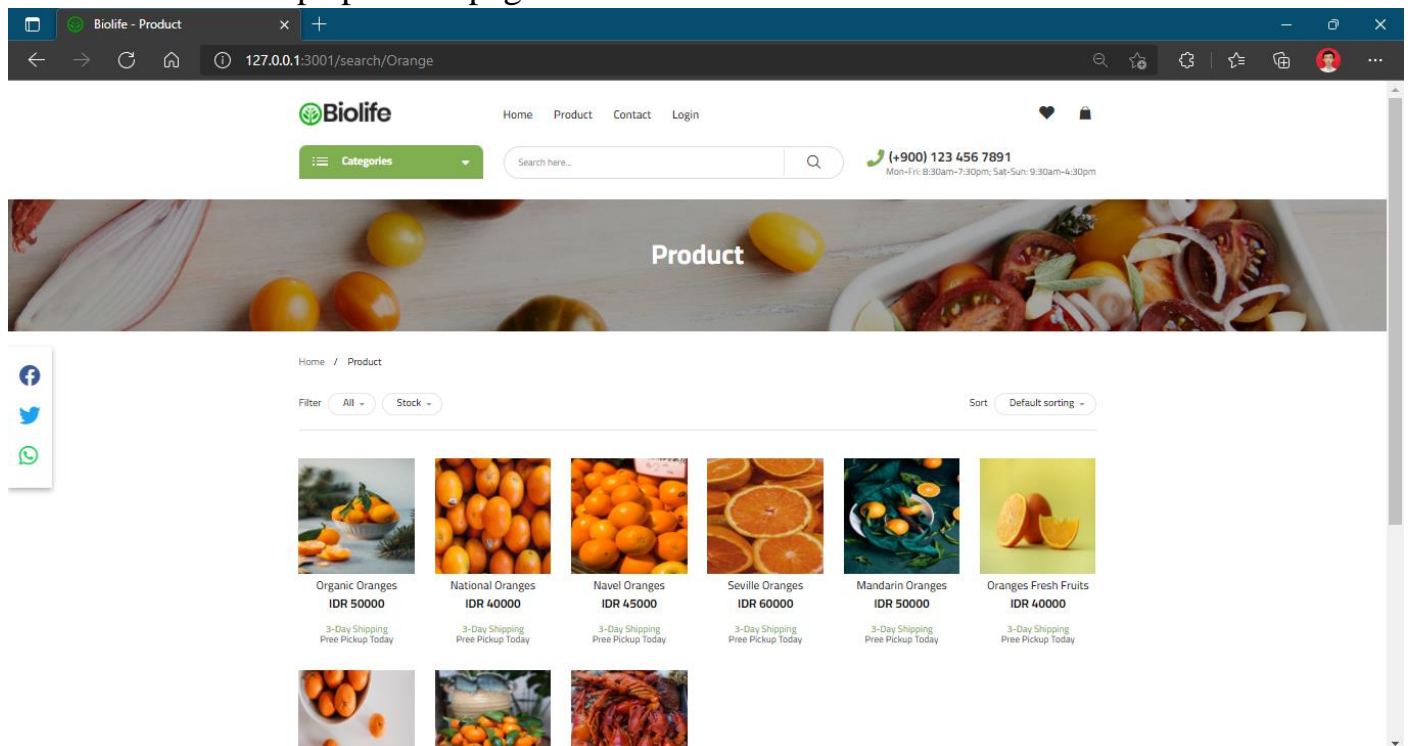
Biolife - Product

127.0.0.1:3001/search/Orange

Biolife

Home Product Contact Login

Categories

Search here...

(+900) 123 456 7891
Mon-Fri: 8:30am-7:30pm; Sat-Sun: 9:30am-4:30pm

Product

Home / Product

Filter All Stock

Sort Default sorting

Organic Oranges
IDR 50000
3-Day Shipping
Pree Pickup Today

National Oranges
IDR 40000
3-Day Shipping
Pree Pickup Today

Navel Oranges
IDR 45000
3-Day Shipping
Pree Pickup Today

Seville Oranges
IDR 60000
3-Day Shipping
Pree Pickup Today

Mandarin Oranges
IDR 50000
3-Day Shipping
Pree Pickup Today

Oranges Fresh Fruits
IDR 40000
3-Day Shipping
Pree Pickup Today